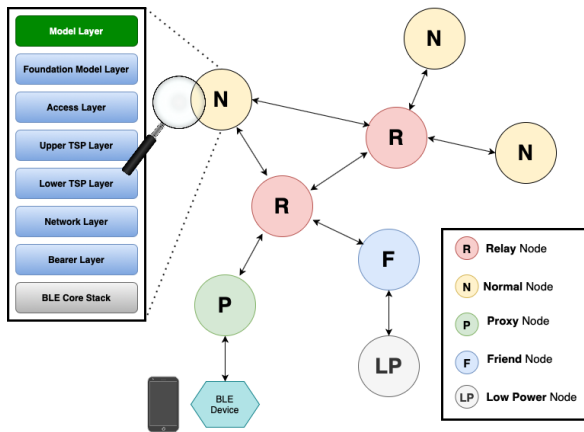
Model Layer
Foundation Model Layer
Access Layer
Upper TSP Layer
Lower TSP Layer
Network Layer
Bearer Layer
BLE Core Stack

N
N
R
N
R
F
P
LP
BLE Device

R Relay Node
N Normal Node
P Proxy Node
F Friend Node
LP Low Power Node